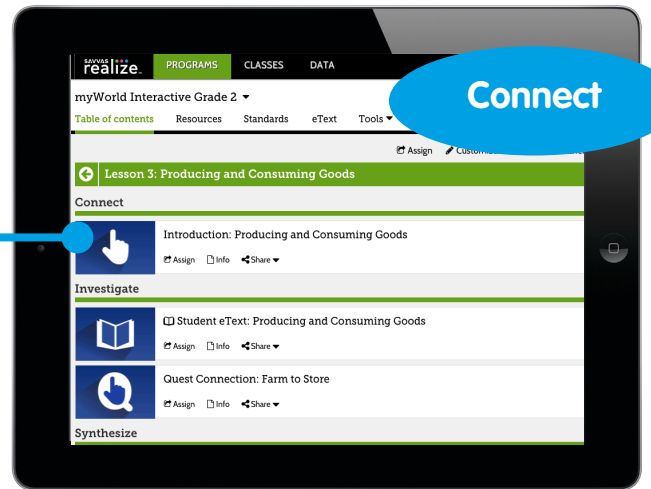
SAVVAS realize.

PROGRAMS CLASSES DATA

Connect

myWorld Interactive Grade 2

Table of contents Resources Standards eText Tools

Assign Customi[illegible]

Lesson 3: Producing and Consuming Goods

Connect

Introduction: Producing and Consuming Goods

Assign Info Share

Investigate

Student eText: Producing and Consuming Goods

Assign Info Share

Quest Connection: Farm to Store

Assign Info Share

Synthesize